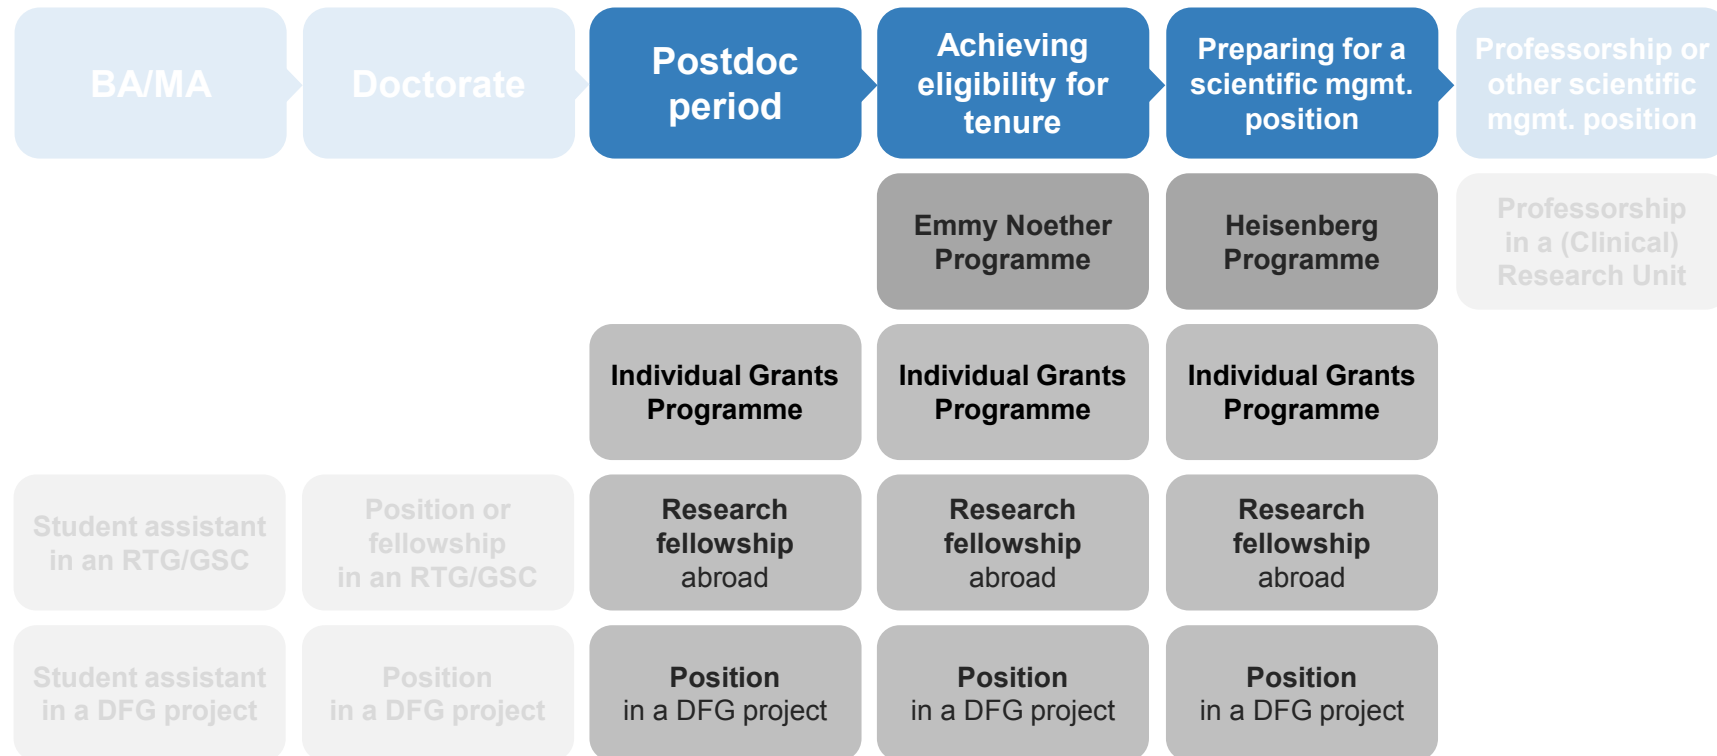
BA/MA

Doctorate

Postdoc period

Achieving eligibility for tenure

Preparing for a scientific mgmt. position

Professorship or other scientific mgmt. position

Emmy Noether Programme

Heisenberg Programme

Professorship in a (Clinical) Research Unit

Individual Grants Programme

Individual Grants Programme

Individual Grants Programme

Student assistant in an RTG/GSC

Position or fellowship in an RTG/GSC

Research fellowship abroad

Research fellowship abroad

Research fellowship abroad

Student assistant in a DFG project

Position in a DFG project

Position in a DFG project

Position in a DFG project

Position in a DFG project